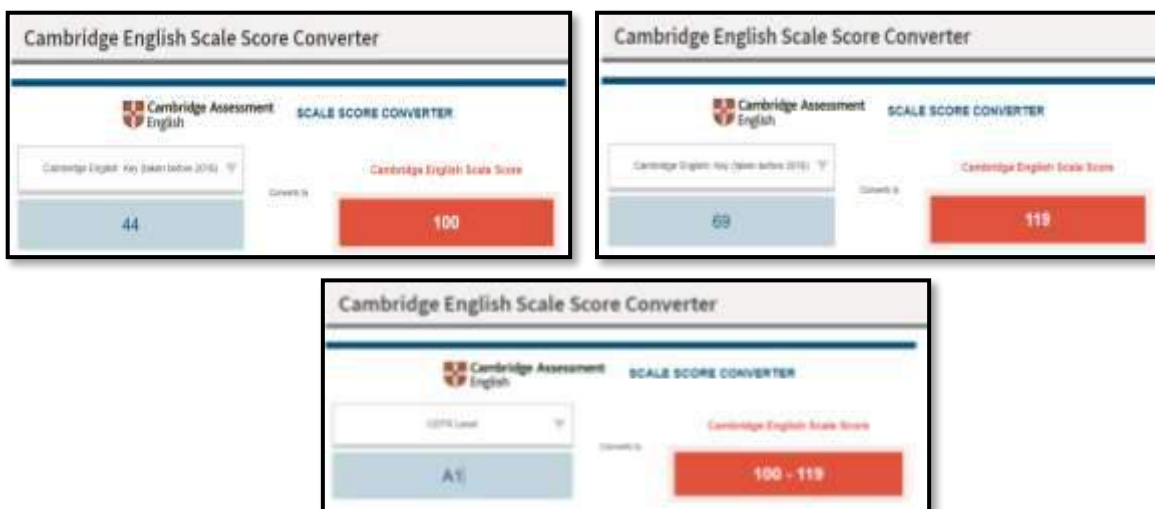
Cambridge English Scale Score Converter

Cambridge Assessment English

SCALE SCORE CONVERTER

Cambridge English: Key (taken before 2016)

Converts to

Cambridge English Scale Score

44

100

Cambridge English Scale Score Converter

Cambridge Assessment English

SCALE SCORE CONVERTER

Cambridge English: Key (taken before 2016)

Converts to

Cambridge English Scale Score

69

119

Cambridge English Scale Score Converter

Cambridge Assessment English

SCALE SCORE CONVERTER

CEFR Level

Converts to

Cambridge English Scale Score

A1

100 - 119